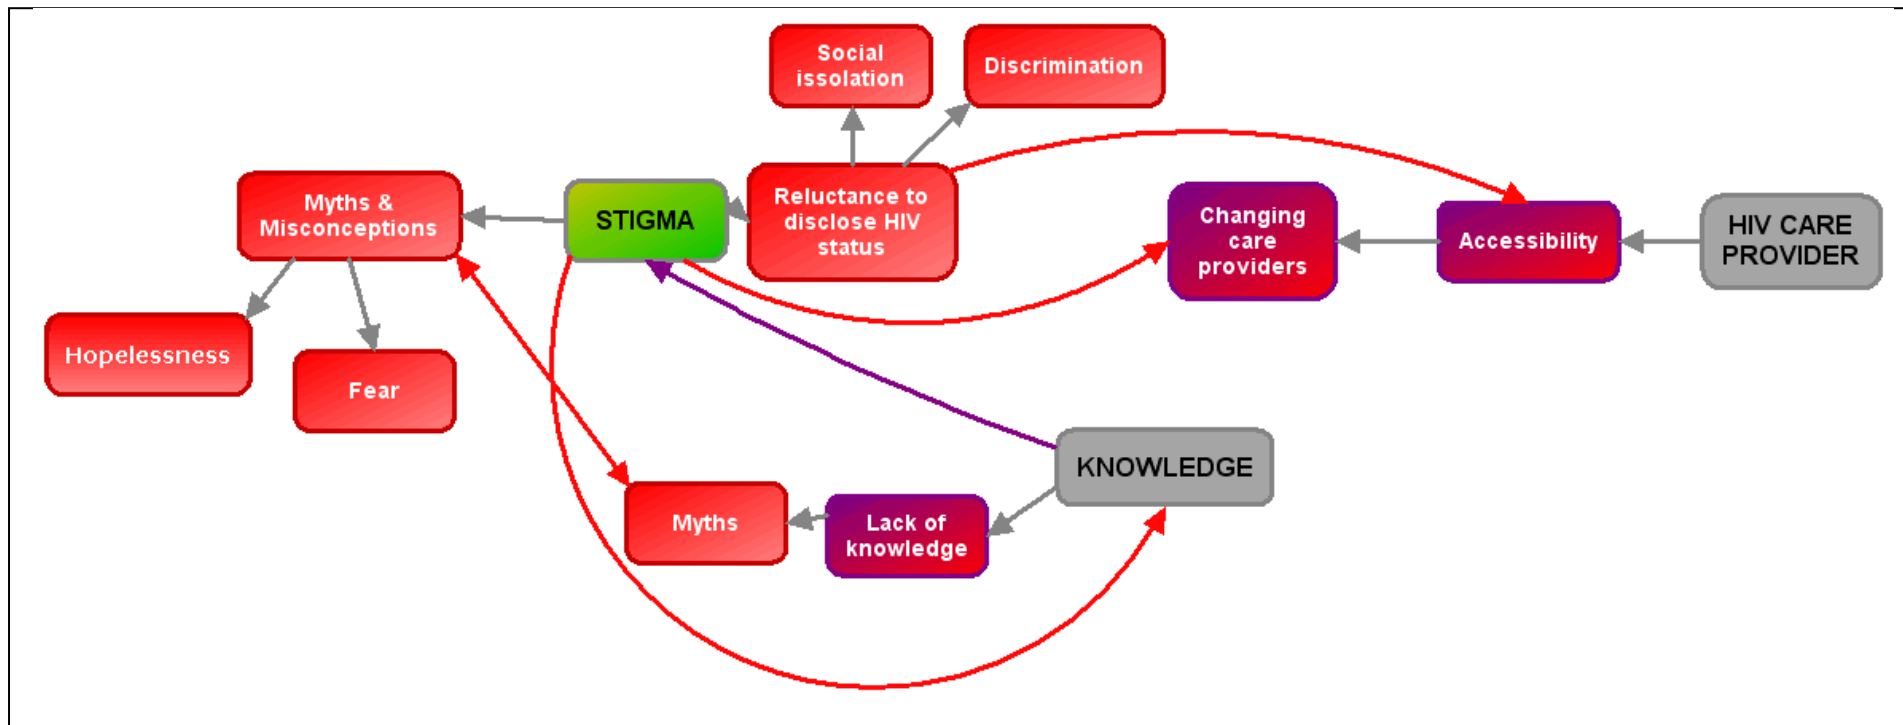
Social issolation

Discrimination

Myths & Misconceptions

STIGMA

Reluctance to disclose HIV status

Changing care providers

Accessibility

HIV CARE PROVIDER

Hopelessness

Fear

KNOWLEDGE

Myths

Lack of knowledge